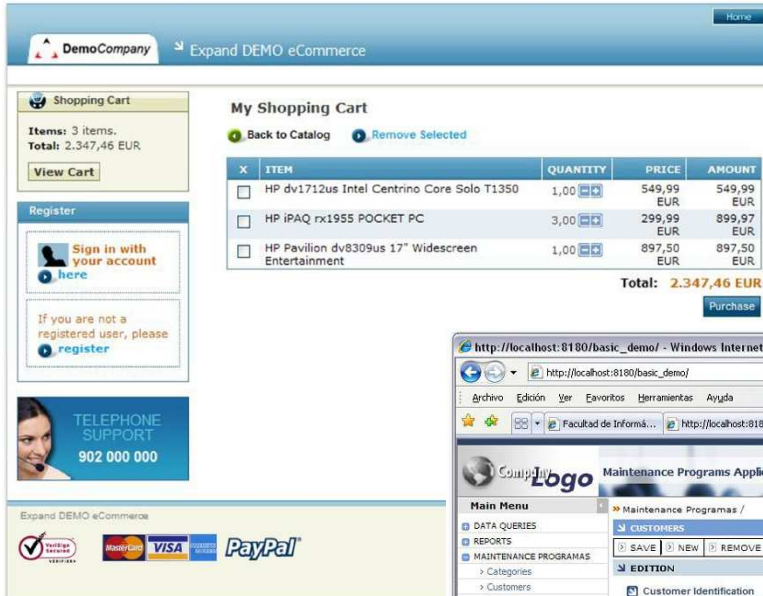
Home

DemoCompany

Expand DEMO eCommerce

Shopping Cart

Items: 3 items.
Total: 2.347,46 EUR

View Cart

Register

Sign in with your account here

If you are not a registered user, please register

TELEPHONE SUPPORT
902 000 000

Expand DEMO eCommerce

VeriSign Secured VERIFIED

MasterCard VISA AMERICAN EXPRESS PayPal

My Shopping Cart

Back to Catalog  Remove Selected

| X | ITEM | QUANTITY | PRICE | AMOUNT |
|---|---|---|---|---|
| ☐ | HP dv1712us Intel Centrino Core Solo T1350 | 1,00 | 549,99 EUR | 549,99 EUR |
| ☐ | HP iPAQ rx1955 POCKET PC | 3,00 | 299,99 EUR | 899,97 EUR |
| ☐ | HP Pavilion dv8309us 17" Widescreen Entertainment | 1,00 | 897,50 EUR | 897,50 EUR |

Total: 2.347,46 EUR

Purchase

http://localhost:8180/basic_demo/ - Windows Internet

http://localhost:8180/basic_demo/

Archivo Edición Ver Favoritos Herramientas Ayuda

Facultad de Informá... http://localhost:818

Company Logo

Maintenance Programs Appli

Main Menu

DATA QUERIES
REPORTS
MAINTENANCE PROGRAMAS
> Categories
> Customers

» Maintenance Programas /

CUSTOMERS

SAVE | NEW | REMOVE

EDITION

Customer Identification